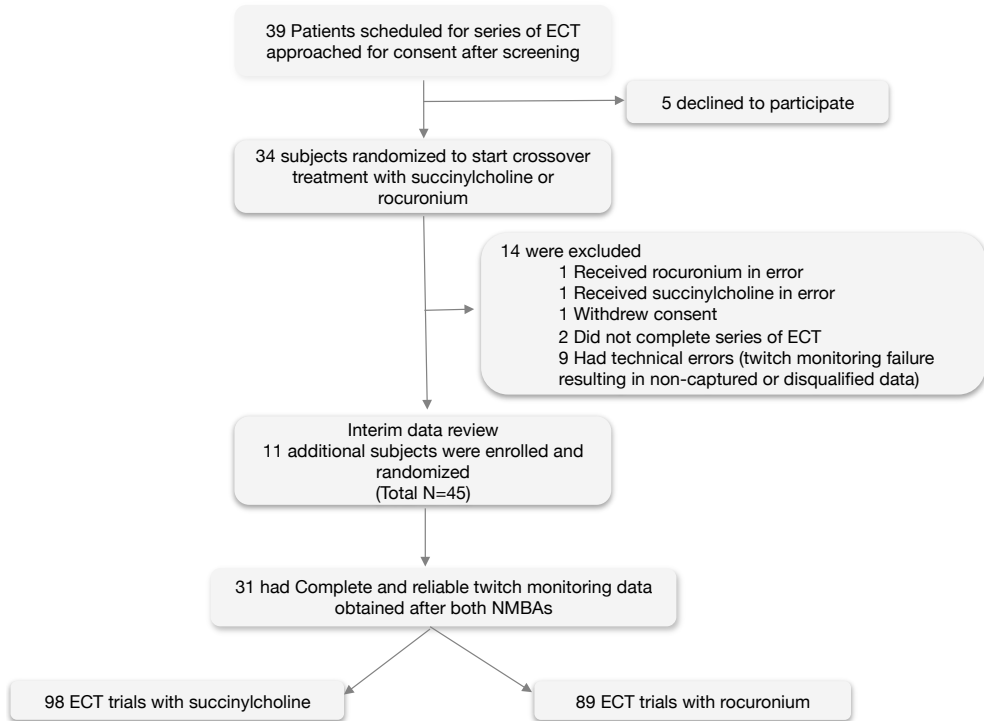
39 Patients scheduled for series of ECT approached for consent after screening

5 declined to participate

34 subjects randomized to start crossover treatment with succinylcholine or rocuronium

14 were excluded
1 Received rocuronium in error
1 Received succinylcholine in error
1 Withdrew consent
2 Did not complete series of ECT
9 Had technical errors (twitch monitoring failure resulting in non-captured or disqualified data)

Interim data review
11 additional subjects were enrolled and randomized
(Total N=45)

31 had Complete and reliable twitch monitoring data obtained after both NMBAs

98 ECT trials with succinylcholine

89 ECT trials with rocuronium